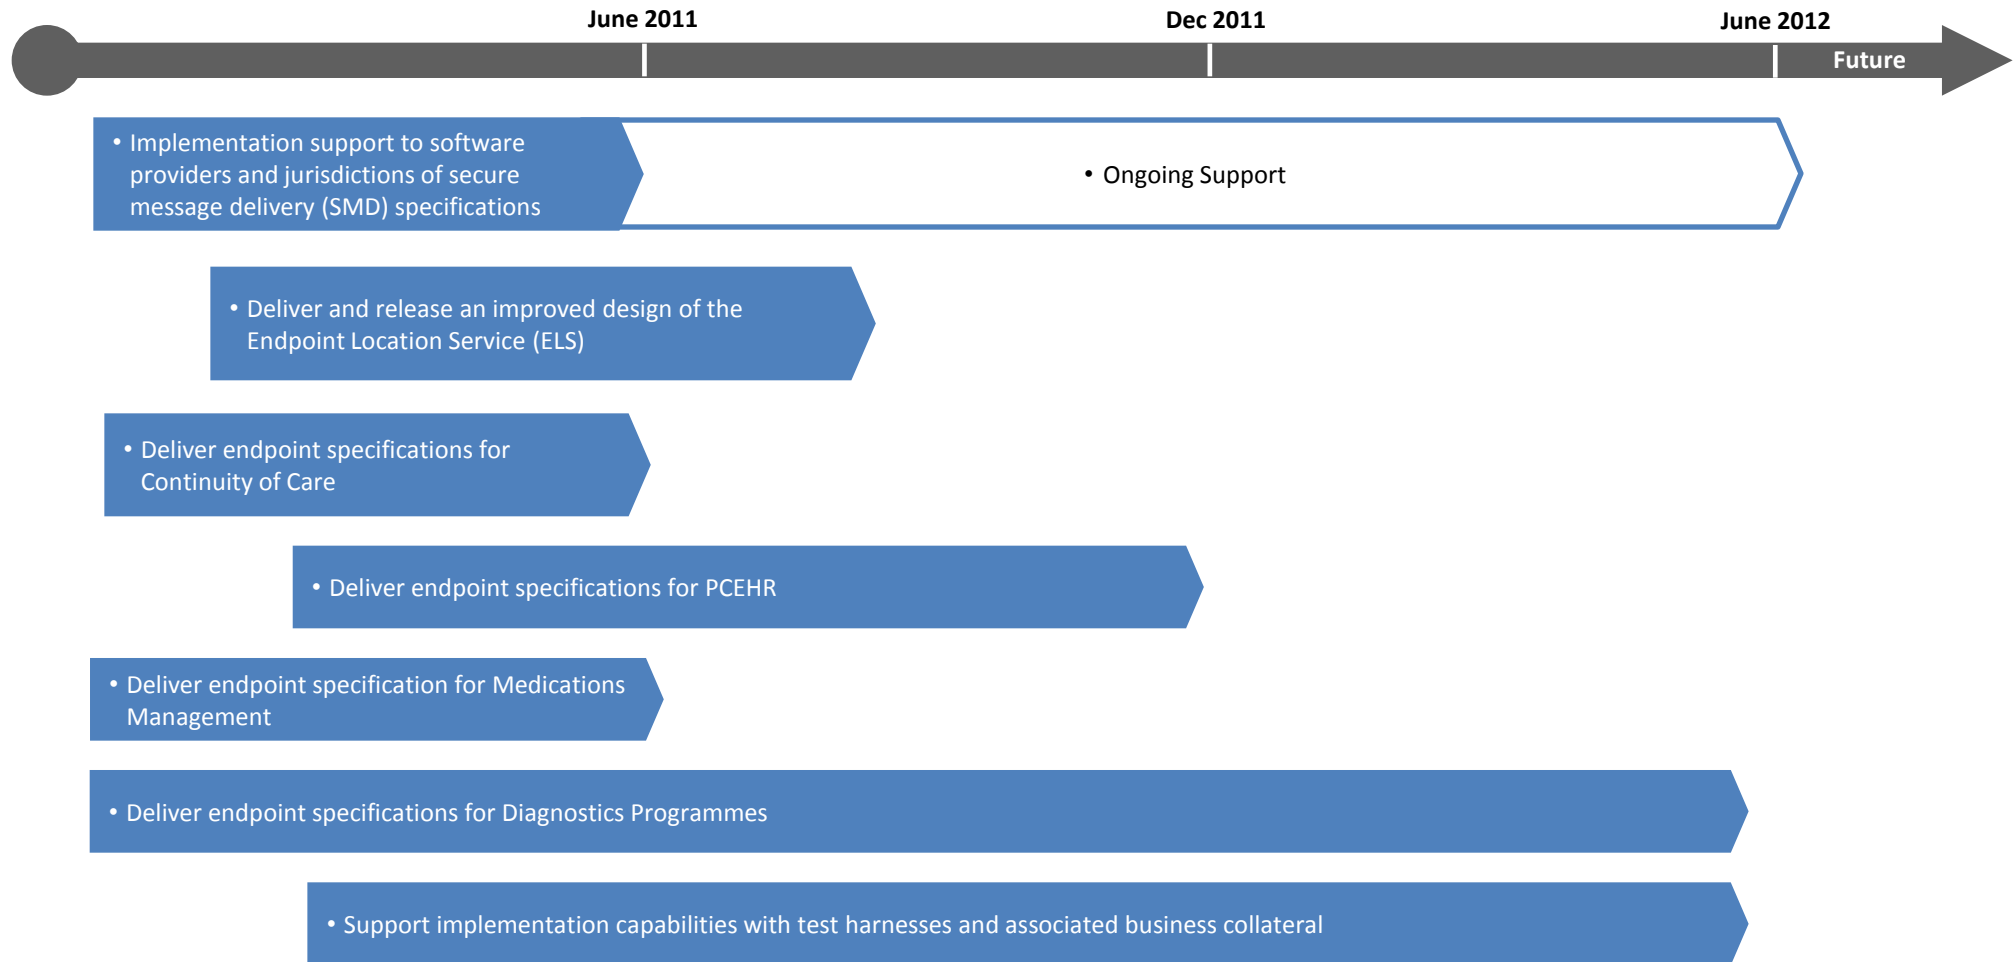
June 2011

Dec 2011

June 2012

Future

• Implementation support to software providers and jurisdictions of secure message delivery (SMD) specifications

• Ongoing Support

• Deliver and release an improved design of the Endpoint Location Service (ELS)

• Deliver endpoint specifications for Continuity of Care

• Deliver endpoint specifications for PCEHR

• Deliver endpoint specification for Medications Management

• Deliver endpoint specifications for Diagnostics Programmes

• Support implementation capabilities with test harnesses and associated business collateral